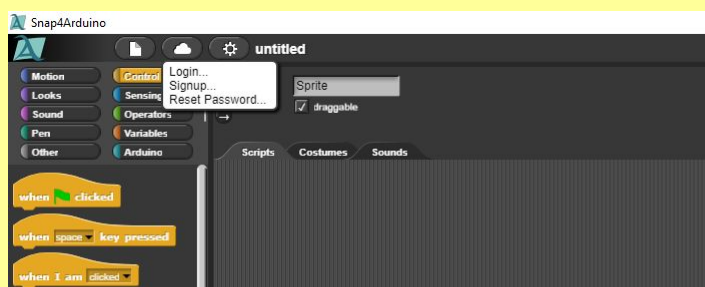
Snap4Arduino

untitled

Motion
Looks
Sound
Pen
Other
Control
Sensing
Operators
Variables
Arduino

Login...
Signup...
Reset Password...

Sprite
draggable

Scripts
Costumes
Sounds

when clicked

when space key pressed

when I am clicked